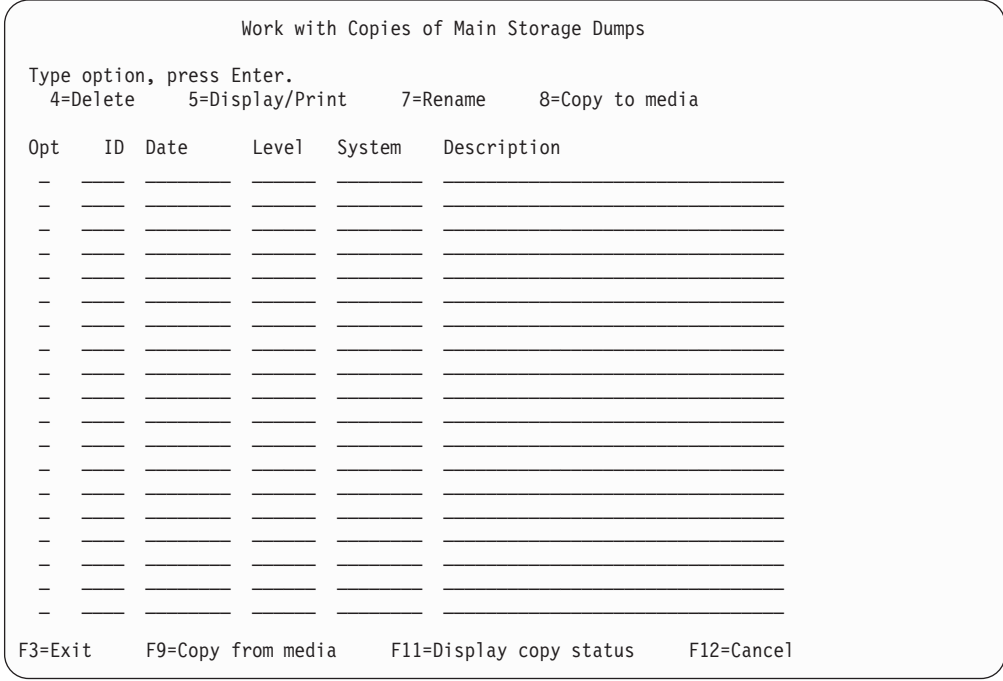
Work with Copies of Main Storage Dumps

Type option, press Enter.
4=Delete 5=Display/Print 7=Rename 8=Copy to media

| Opt | ID | Date | Level | System | Description |
|---|---|---|---|---|---|
| _ | ____ | ________ | ______ | ________ | ______________________________ |
| _ | ____ | ________ | ______ | ________ | ______________________________ |
| _ | ____ | ________ | ______ | ________ | ______________________________ |
| _ | ____ | ________ | ______ | ________ | ______________________________ |
| _ | ____ | ________ | ______ | ________ | ______________________________ |
| _ | ____ | ________ | ______ | ________ | ______________________________ |
| _ | ____ | ________ | ______ | ________ | ______________________________ |
| _ | ____ | ________ | ______ | ________ | ______________________________ |
| _ | ____ | ________ | ______ | ________ | ______________________________ |
| _ | ____ | ________ | ______ | ________ | ______________________________ |
| _ | ____ | ________ | ______ | ________ | ______________________________ |
| _ | ____ | ________ | ______ | ________ | ______________________________ |
| _ | ____ | ________ | ______ | ________ | ______________________________ |
| _ | ____ | ________ | ______ | ________ | ______________________________ |
| _ | ____ | ________ | ______ | ________ | ______________________________ |
| _ | ____ | ________ | ______ | ________ | ______________________________ |
| _ | ____ | ________ | ______ | ________ | ______________________________ |
| _ | ____ | ________ | ______ | ________ | ______________________________ |

F3=Exit F9=Copy from media F11=Display copy status F12=Cancel